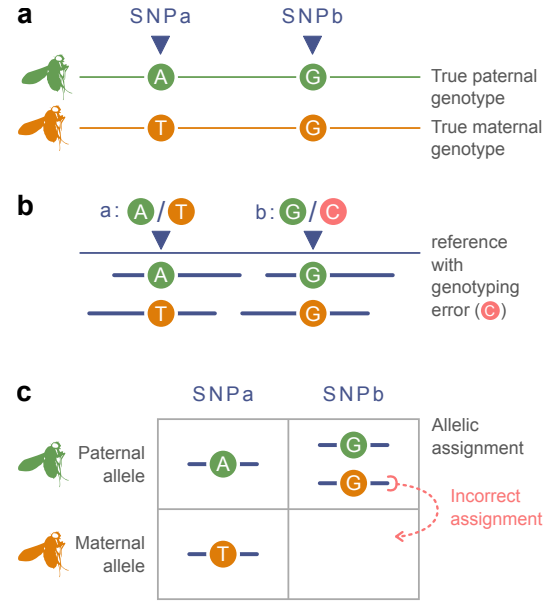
a

SNPa SNPb

A G True paternal genotype

T G True maternal genotype

b

a: A / T b: G / C

reference with genotyping error (C)

A G

T G

c

| | SNPa | SNPb |
|---|---|---|
| Paternal allele | A | G G |
| Maternal allele | T | |

Allelic assignment

Incorrect assignment